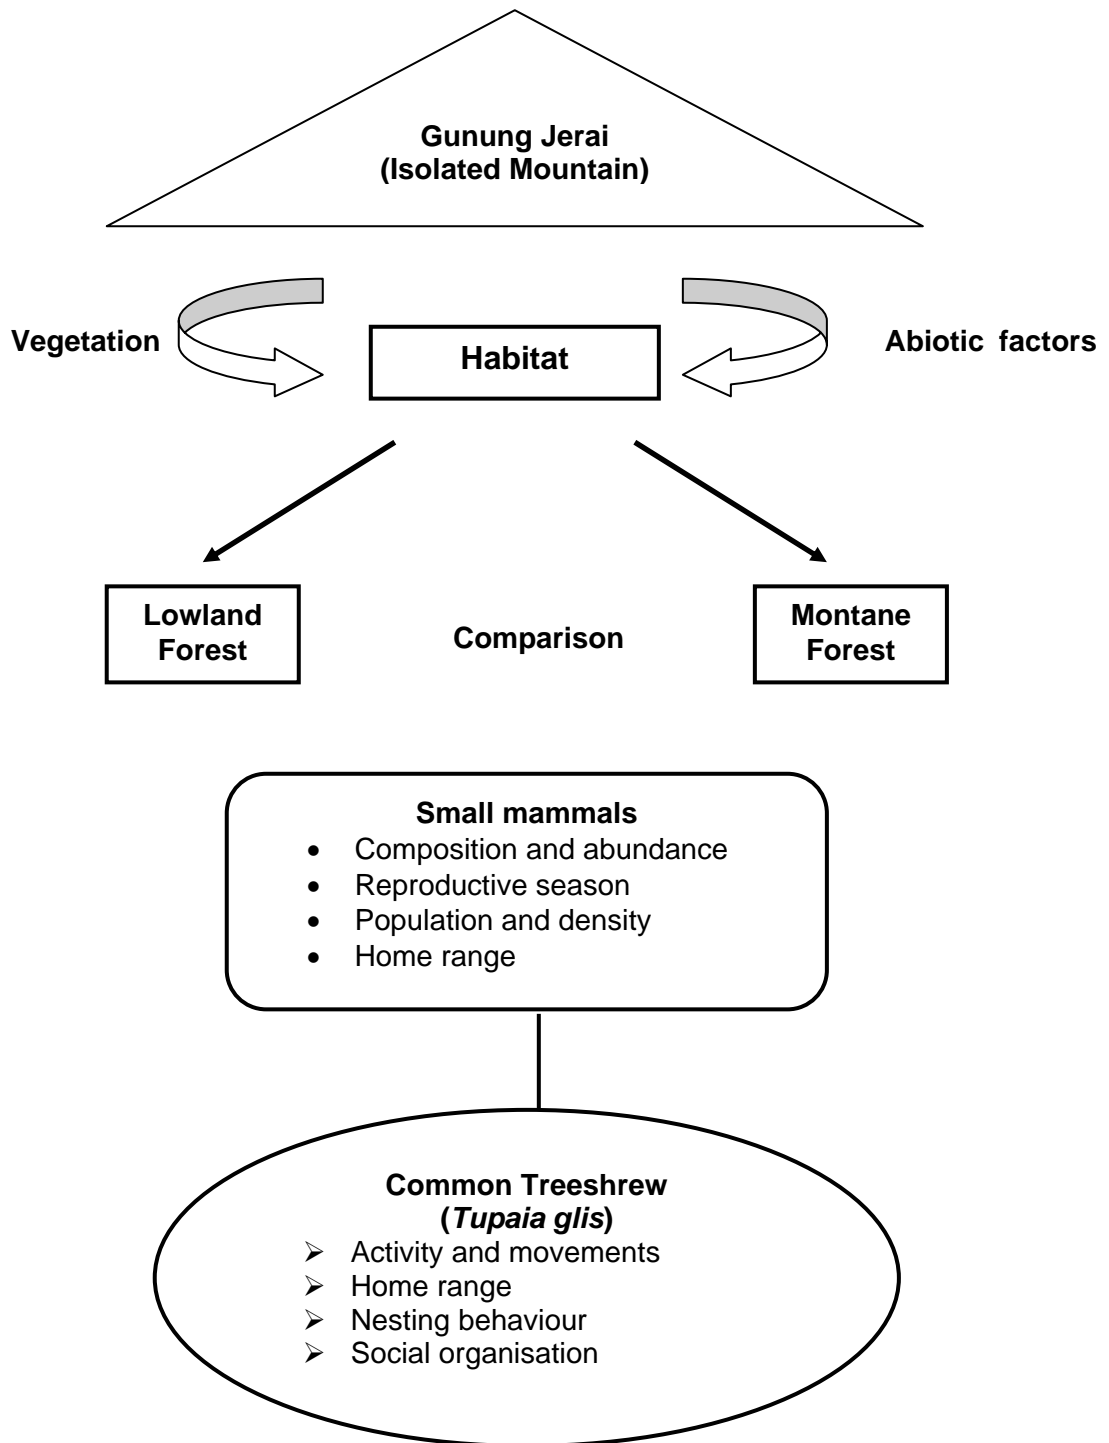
Gunung Jerai
(Isolated Mountain)

Vegetation

Habitat

Abiotic factors

Lowland Forest

Comparison

Montane Forest

Small mammals
- Composition and abundance
- Reproductive season
- Population and density
- Home range

Common Treeshrew
(*Tupaia glis*)
- Activity and movements
- Home range
- Nesting behaviour
- Social organisation